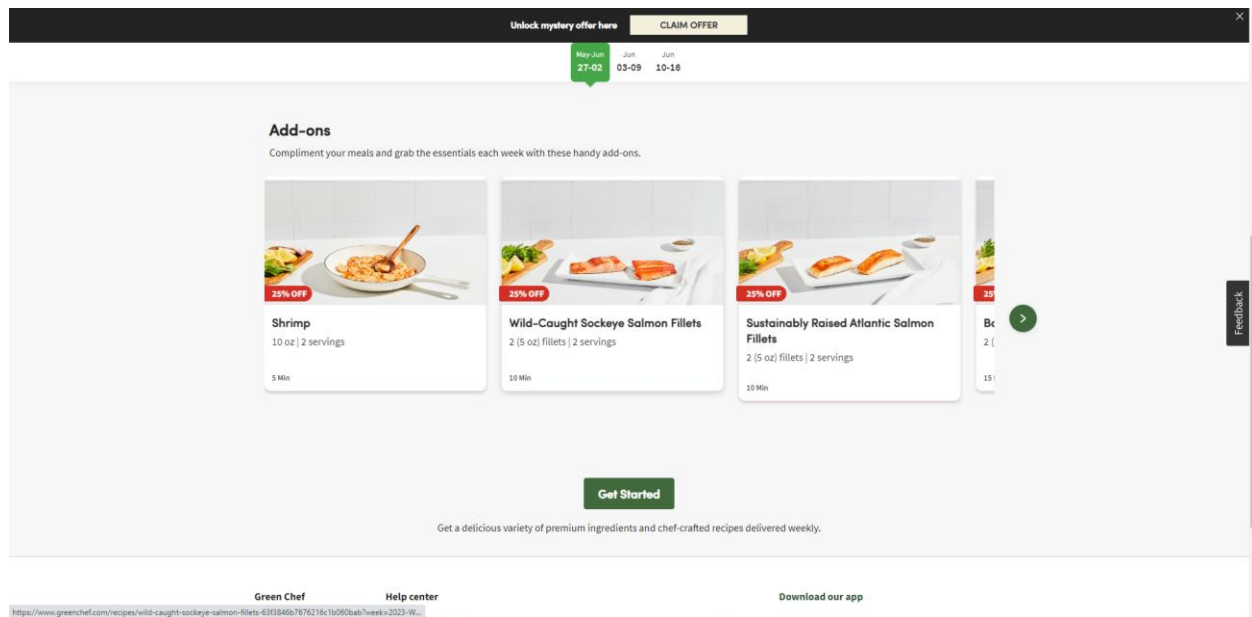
Unlock mystery offer here CLAIM OFFER

May-Jun 27-02 Jun 03-09 Jun 10-16

Add-ons

Compliment your meals and grab the essentials each week with these handy add-ons.

25% OFF
Shrimp
10 oz | 2 servings
5 Min

25% OFF
Wild-Caught Sockeye Salmon Fillets
2 (5 oz) fillets | 2 servings
10 Min

25% OFF
Sustainably Raised Atlantic Salmon Fillets
2 (5 oz) fillets | 2 servings
10 Min

25
Bo
2 (
15

Feedback

Get Started

Get a delicious variety of premium ingredients and chef-crafted recipes delivered weekly.

Green Chef
Help center
Download our app

https://www.greenchef.com/recipes/wild-caught-sockeye-salmon-fillets-63f3846b7676216c1b060bab?week=2023-W...